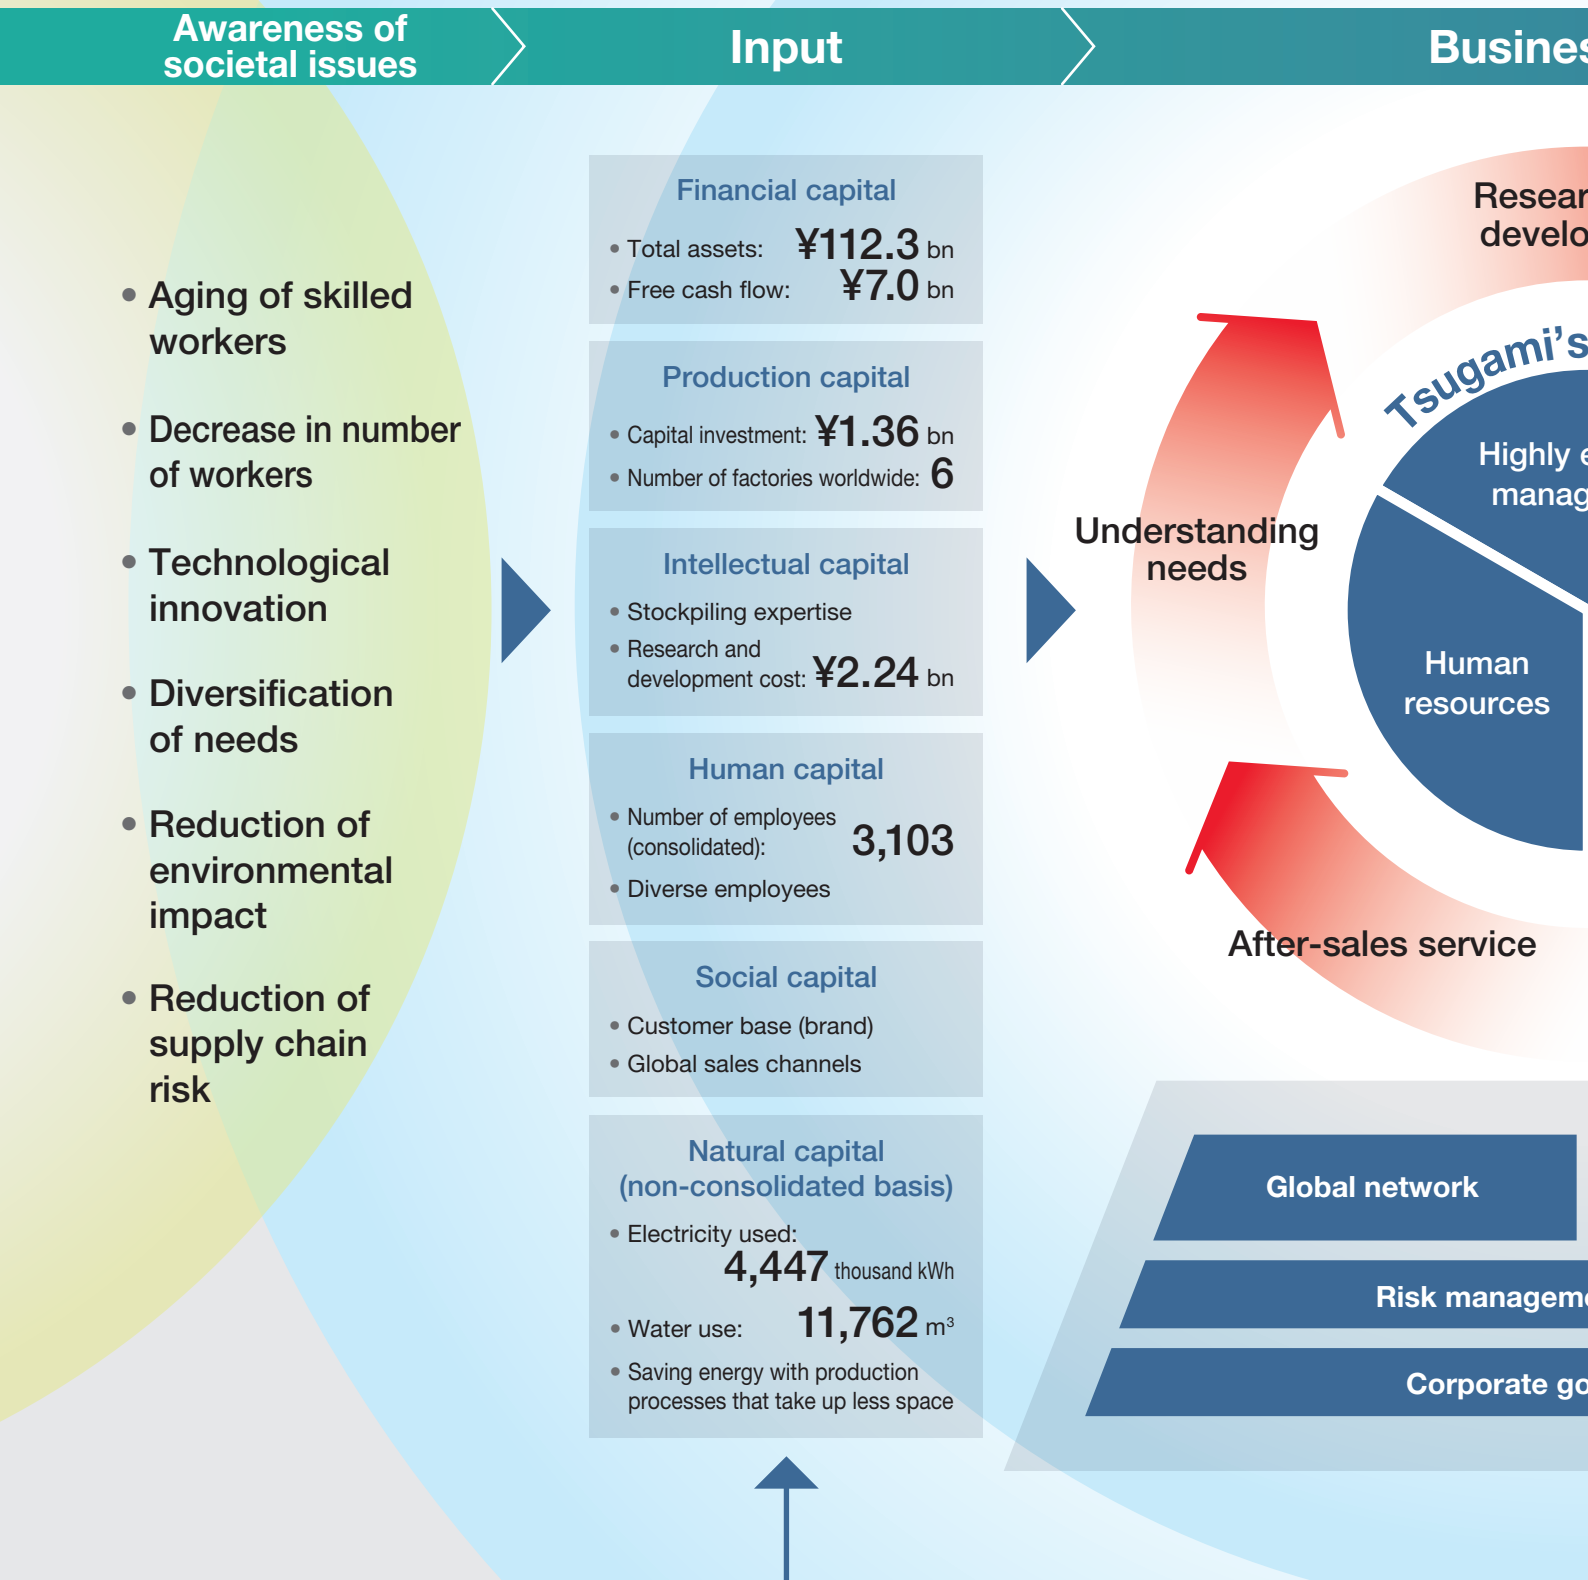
Awareness of societal issues

Input

Busines

• Aging of skilled workers

• Decrease in number of workers

• Technological innovation

• Diversification of needs

• Reduction of environmental impact

• Reduction of supply chain risk

Financial capital

• Total assets: ¥112.3 bn

• Free cash flow: ¥7.0 bn

Production capital

• Capital investment: ¥1.36 bn

• Number of factories worldwide: 6

Intellectual capital

• Stockpiling expertise

• Research and development cost: ¥2.24 bn

Human capital

• Number of employees (consolidated): 3,103

• Diverse employees

Social capital

• Customer base (brand)

• Global sales channels

Natural capital (non-consolidated basis)

• Electricity used: 4,447 thousand kWh

• Water use: 11,762 m³

• Saving energy with production processes that take up less space

Resear develo

Tsugami's

Highly e manag

Understanding needs

Human resources

After-sales service

Global network

Risk manageme

Corporate go